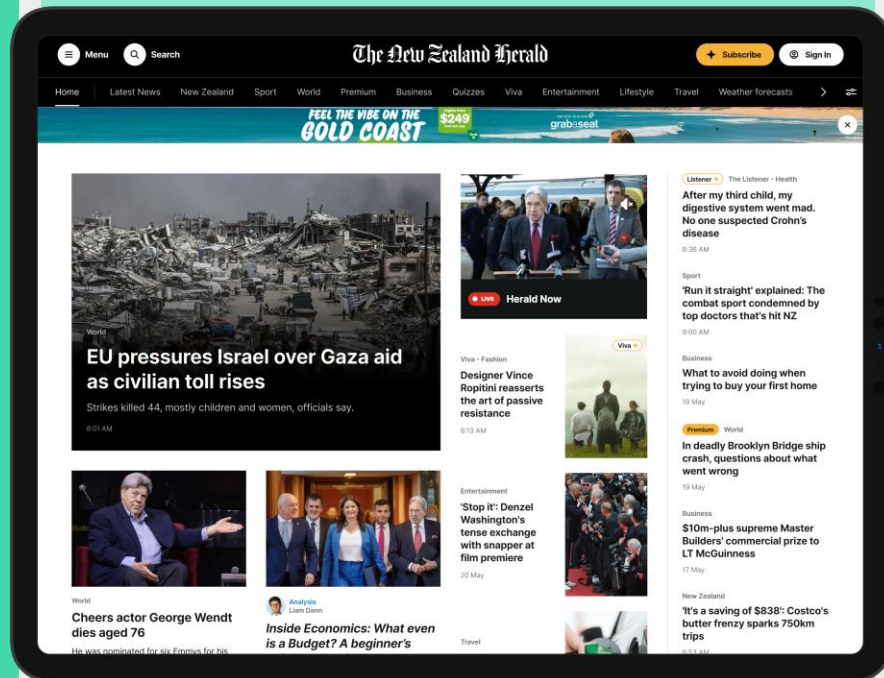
Menu Search

The New Zealand Herald

Subscribe Sign In

Home Latest News New Zealand Sport World Premium Business Quizzes Viva Entertainment Lifestyle Travel Weather forecasts

FEEL THE VIBE ON THE GOLD COAST $249 grabaseat

World

EU pressures Israel over Gaza aid as civilian toll rises

Strikes killed 44, mostly children and women, officials say.

6:01 AM

LIVE Herald Now

Viva · Fashion

Designer Vince Ropitini reasserts the art of passive resistance

6:13 AM

Viva

Entertainment

'Stop it': Denzel Washington's tense exchange with snapper at film premiere

20 May

Travel

Listener The Listener - Health

After my third child, my digestive system went mad. No one suspected Crohn's disease

8:36 AM

Sport

'Run it straight' explained: The combat sport condemned by top doctors that's hit NZ

9:00 AM

Business

What to avoid doing when trying to buy your first home

19 May

Premium World

In deadly Brooklyn Bridge ship crash, questions about what went wrong

19 May

Business

$10m-plus supreme Master Builders' commercial prize to LT McGuinness

17 May

New Zealand

'It's a saving of $838': Costco's butter frenzy sparks 750km trips

World

Cheers actor George Wendt dies aged 76

He was nominated for six Emmys for his

Analysis
Liam Dann

Inside Economics: What even is a Budget? A beginner's